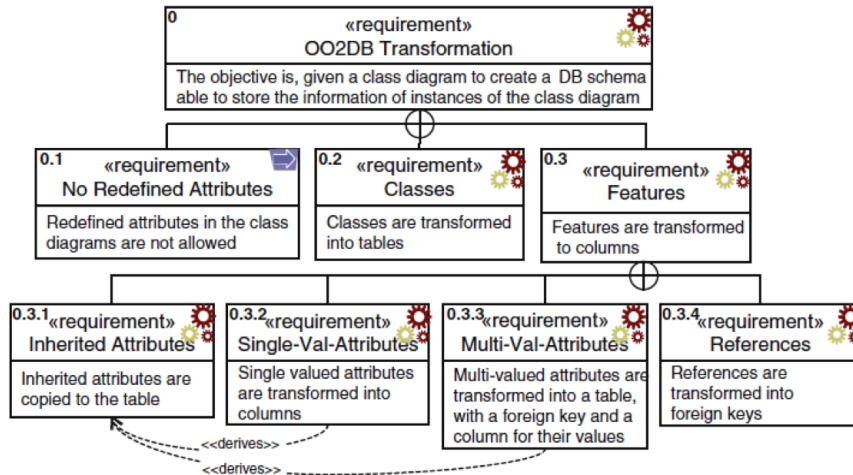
0
«requirement»
OO2DB Transformation
The objective is, given a class diagram to create a DB schema able to store the information of instances of the class diagram

0.1
«requirement»
No Redefined Attributes
Redefined attributes in the class diagrams are not allowed

0.2
«requirement»
Classes
Classes are transformed into tables

0.3
«requirement»
Features
Features are transformed to columns

0.3.1
«requirement»
Inherited Attributes
Inherited attributes are copied to the table

0.3.2
«requirement»
Single-Val-Attributes
Single valued attributes are transformed into columns

0.3.3
«requirement»
Multi-Val-Attributes
Multi-valued attributes are transformed into a table, with a foreign key and a column for their values

0.3.4
«requirement»
References
References are transformed into foreign keys

<<derives>>
<<derives>>